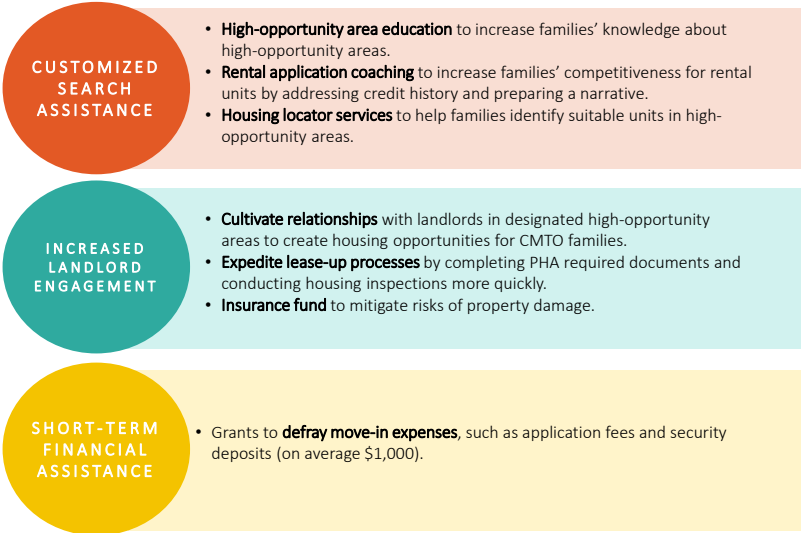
CUSTOMIZED SEARCH ASSISTANCE

• High-opportunity area education to increase families' knowledge about high-opportunity areas.
• Rental application coaching to increase families' competitiveness for rental units by addressing credit history and preparing a narrative.
• Housing locator services to help families identify suitable units in high-opportunity areas.

INCREASED LANDLORD ENGAGEMENT

• Cultivate relationships with landlords in designated high-opportunity areas to create housing opportunities for CMTO families.
• Expedite lease-up processes by completing PHA required documents and conducting housing inspections more quickly.
• Insurance fund to mitigate risks of property damage.

SHORT-TERM FINANCIAL ASSISTANCE

• Grants to defray move-in expenses, such as application fees and security deposits (on average \$1,000).